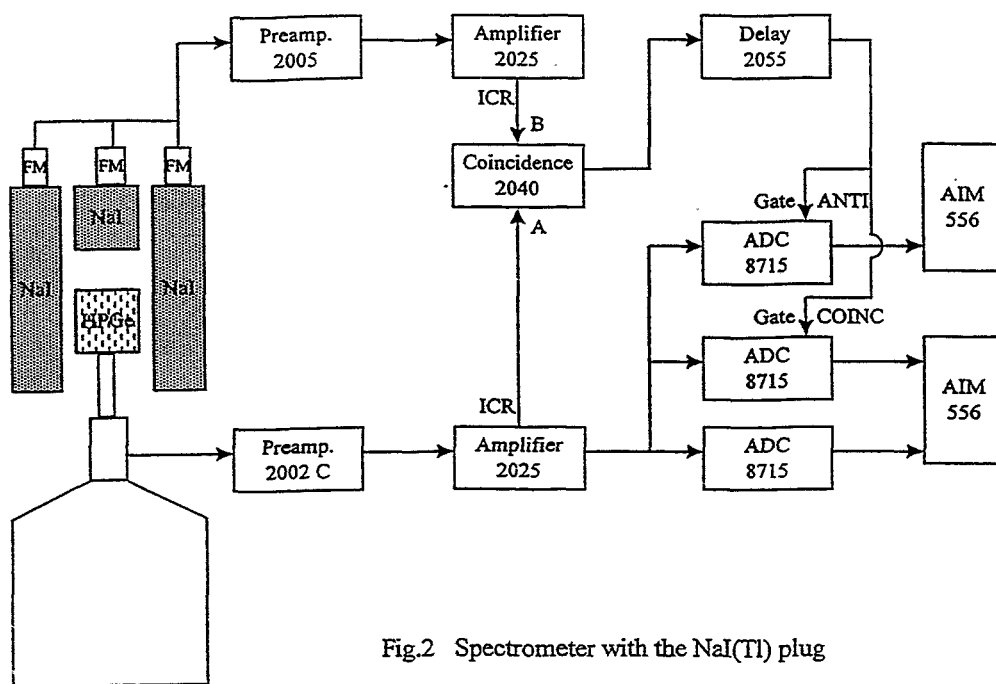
Preamp. 2005

Amplifier 2025

Delay 2055

ICR

B

FM FM FM

Coincidence 2040

NaI

NaI

NaI

A

Gate ANTI

AIM 556

HPGe

ADC 8715

Gate COINC

ADC 8715

AIM 556

ICR

Preamp. 2002 C

Amplifier 2025

ADC 8715

Fig.2 Spectrometer with the NaI(Tl) plug